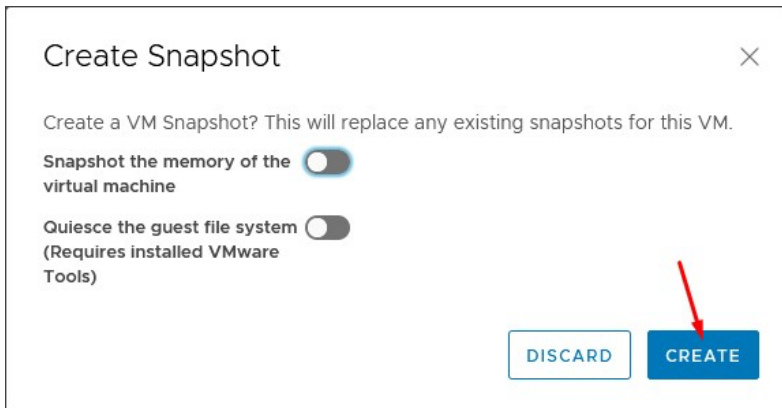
Create Snapshot

×

Create a VM Snapshot? This will replace any existing snapshots for this VM.

Snapshot the memory of the virtual machine

Quiesce the guest file system (Requires installed VMware Tools)

DISCARD

CREATE